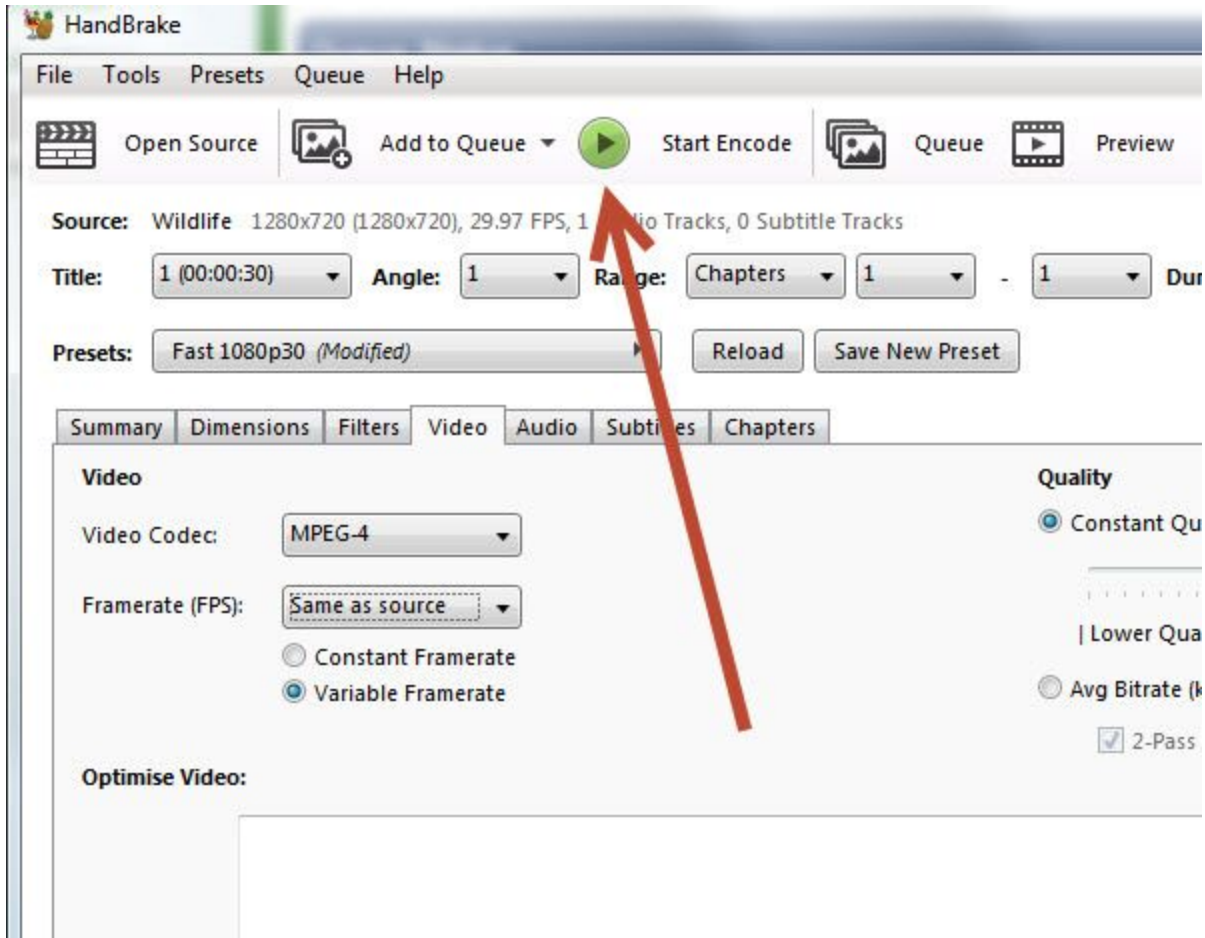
HandBrake

File Tools Presets Queue Help

Open Source Add to Queue Start Encode Queue Preview

Source: Wildlife 1280x720 (1280x720), 29.97 FPS, 1 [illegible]io Tracks, 0 Subtitle Tracks

Title: 1 (00:00:30) Angle: 1 Ra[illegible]ge: Chapters 1 - 1 Dur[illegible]

Presets: Fast 1080p30 *(Modified)* Reload Save New Preset

Summary Dimensions Filters Video Audio Subti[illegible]es Chapters

Video

Video Codec: MPEG-4

Framerate (FPS): Same as source

Constant Framerate

Variable Framerate

Optimise Video:

Quality

Constant Qu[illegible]

| Lower Qua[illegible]

Avg Bitrate (k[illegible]

2-Pass